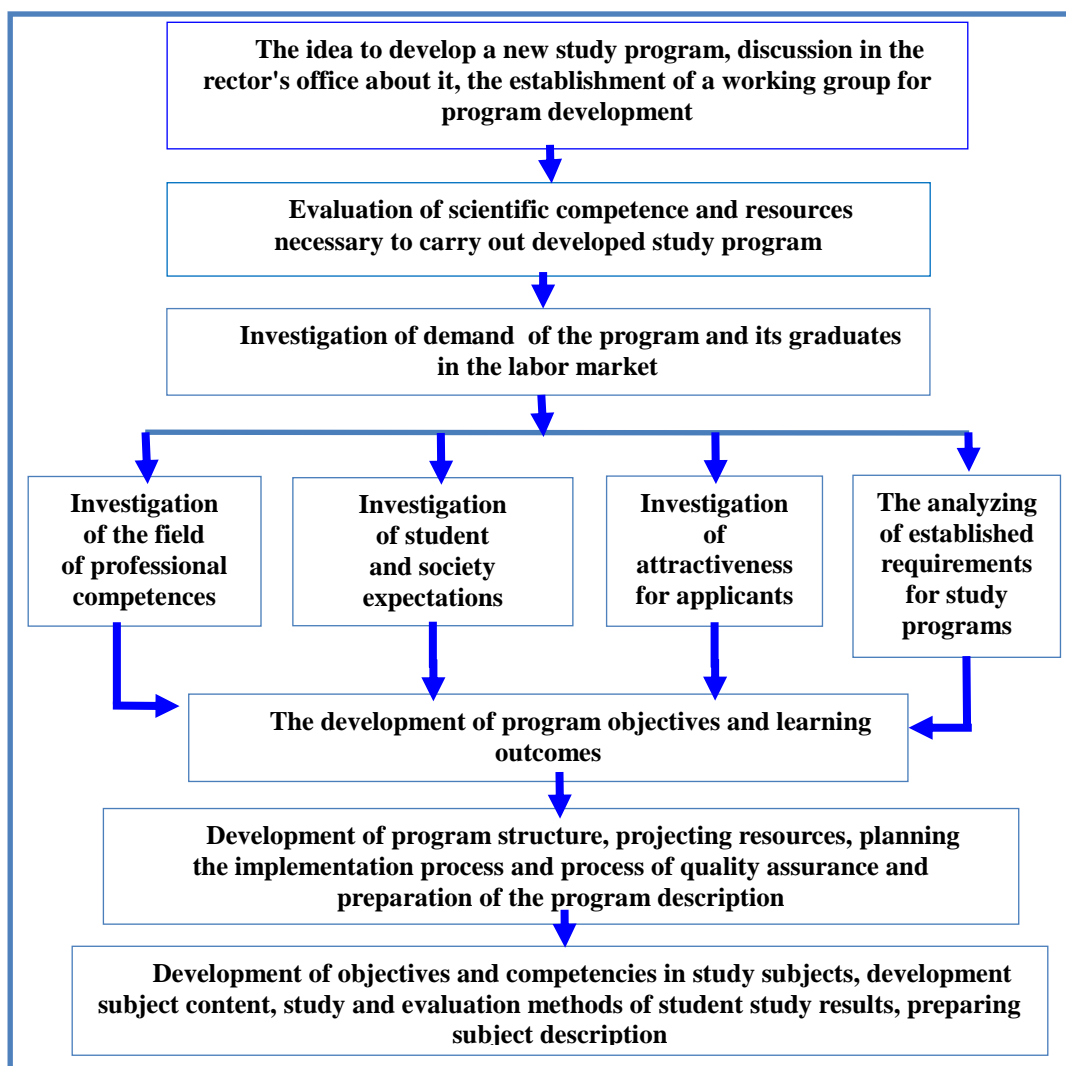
The idea to develop a new study program, discussion in the rector's office about it, the establishment of a working group for program development

Evaluation of scientific competence and resources necessary to carry out developed study program

Investigation of demand of the program and its graduates in the labor market

Investigation of the field of professional competences

Investigation of student and society expectations

Investigation of attractiveness for applicants

The analyzing of established requirements for study programs

The development of program objectives and learning outcomes

Development of program structure, projecting resources, planning the implementation process and process of quality assurance and preparation of the program description

Development of objectives and competencies in study subjects, development subject content, study and evaluation methods of student study results, preparing subject description